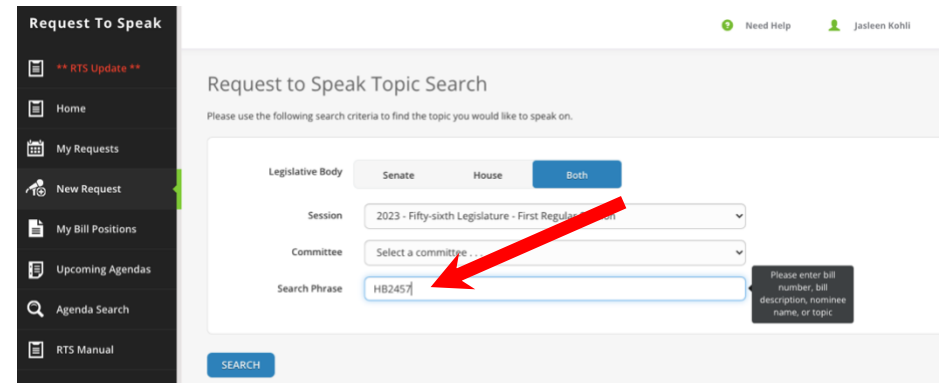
Request To Speak

** RTS Update **

Home

My Requests

New Request

My Bill Positions

Upcoming Agendas

Agenda Search

RTS Manual

Need Help

Jasleen Kohli

Request to Speak Topic Search

Please use the following search criteria to find the topic you would like to speak on.

Legislative Body

Senate

House

Both

Session

2023 - Fifty-sixth Legislature - First Regular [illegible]

Committee

Select a committee . . .

Search Phrase

HB2457

Please enter bill number, bill description, nominee name, or topic

SEARCH